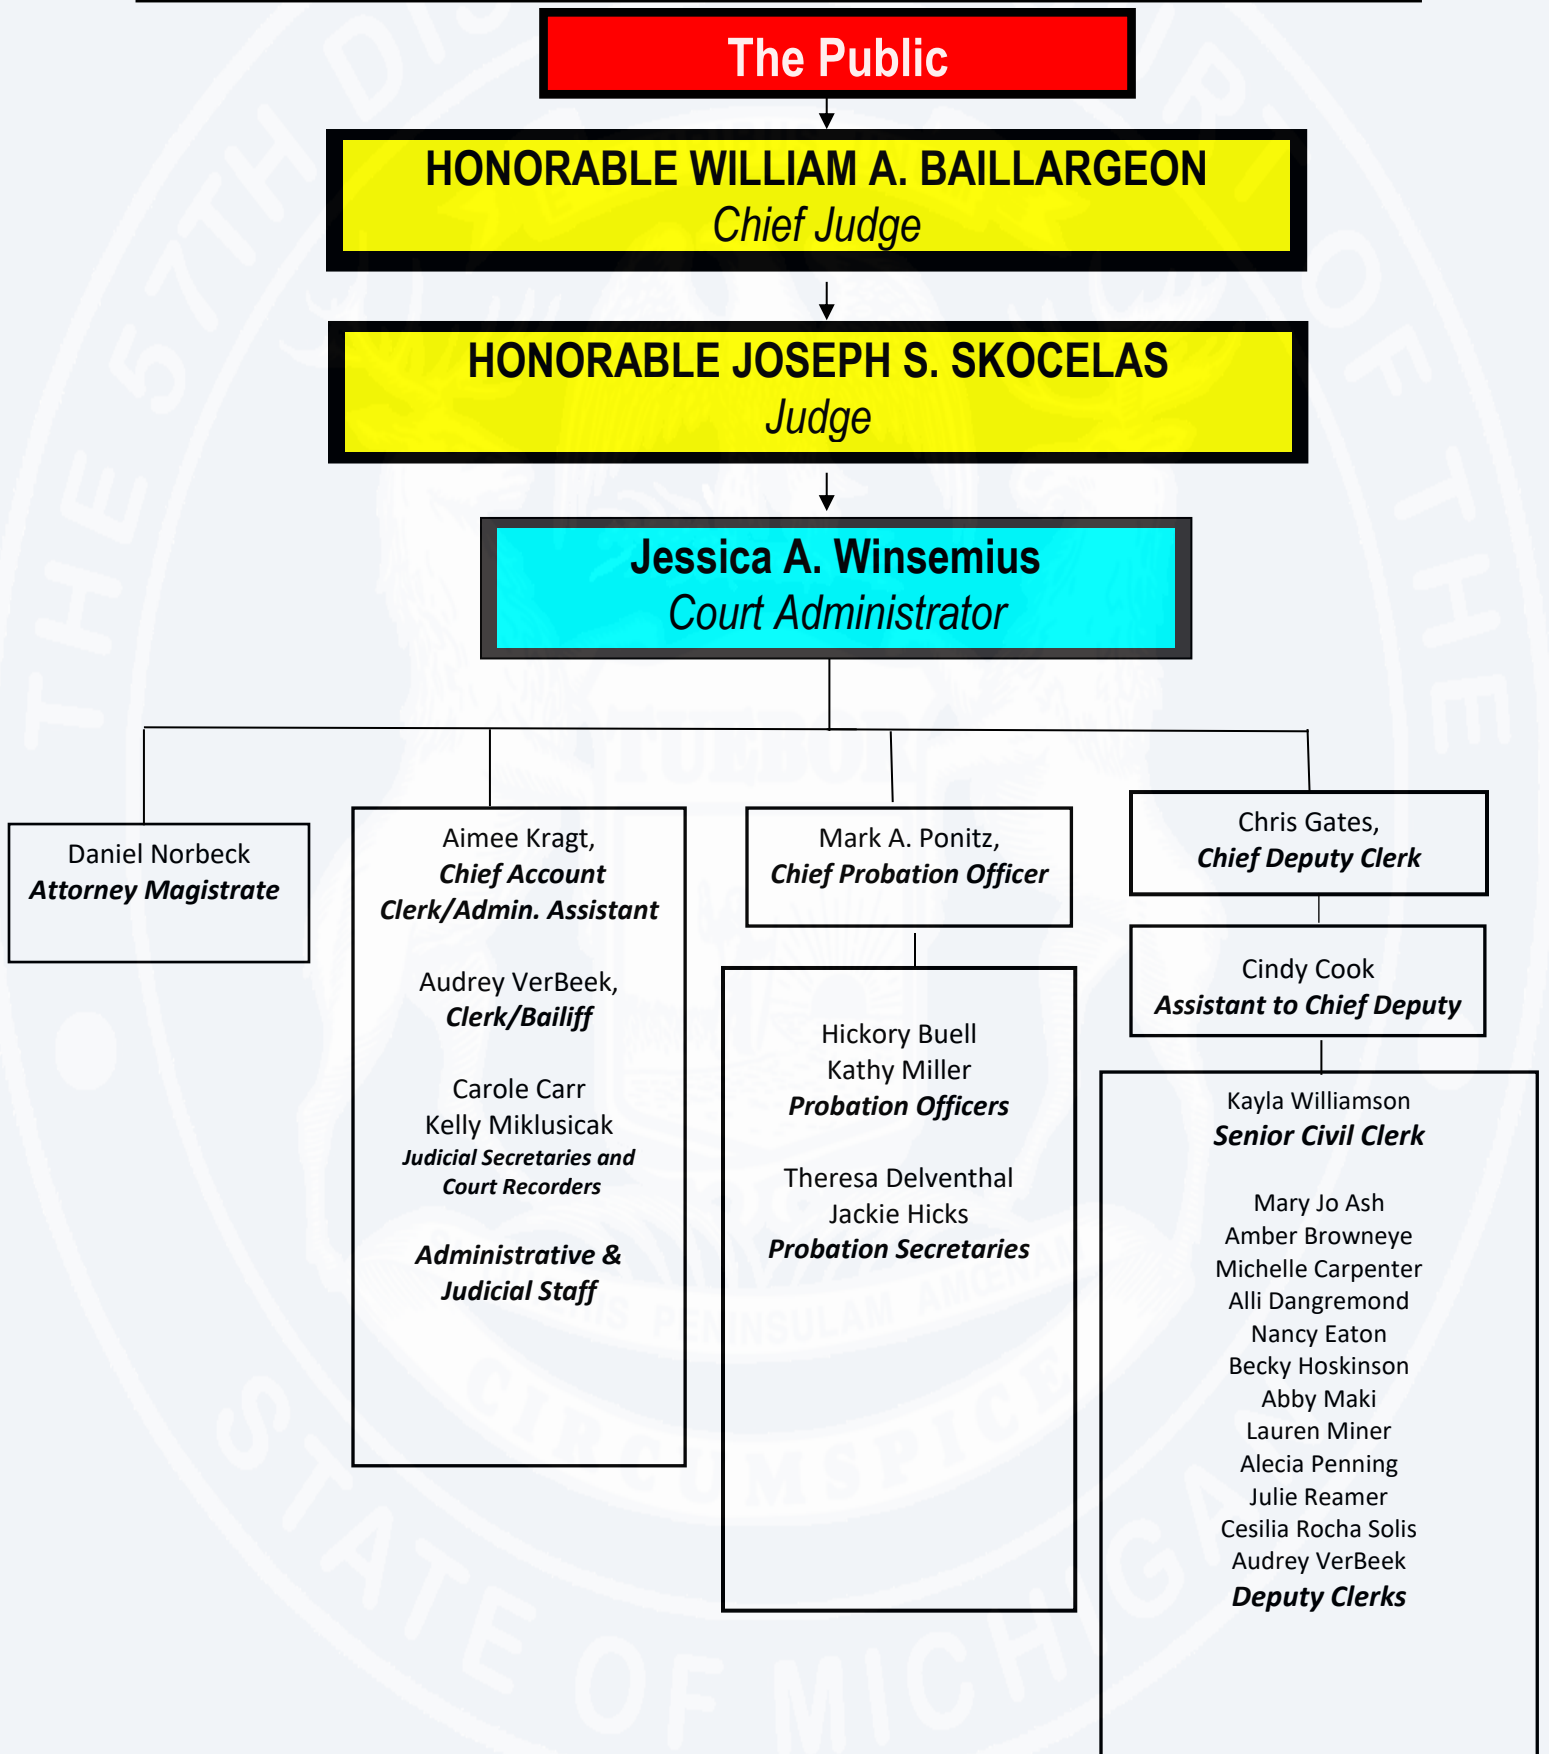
The Public

HONORABLE WILLIAM A. BAILLARGEON
Chief Judge

HONORABLE JOSEPH S. SKOCELAS
Judge

Jessica A. Winsemius
Court Administrator

Daniel Norbeck
Attorney Magistrate

Aimee Kragt,
Chief Account Clerk/Admin. Assistant

Audrey VerBeek,
Clerk/Bailiff

Carole Carr
Kelly Miklusicak
Judicial Secretaries and Court Recorders

Administrative & Judicial Staff

Mark A. Ponitz,
Chief Probation Officer

Hickory Buell
Kathy Miller
Probation Officers

Theresa Delventhal
Jackie Hicks
Probation Secretaries

Chris Gates,
Chief Deputy Clerk

Cindy Cook
Assistant to Chief Deputy

Kayla Williamson
Senior Civil Clerk

Mary Jo Ash
Amber Browneye
Michelle Carpenter
Alli Dangremond
Nancy Eaton
Becky Hoskinson
Abby Maki
Lauren Miner
Alecia Penning
Julie Reamer
Cesilia Rocha Solis
Audrey VerBeek
Deputy Clerks